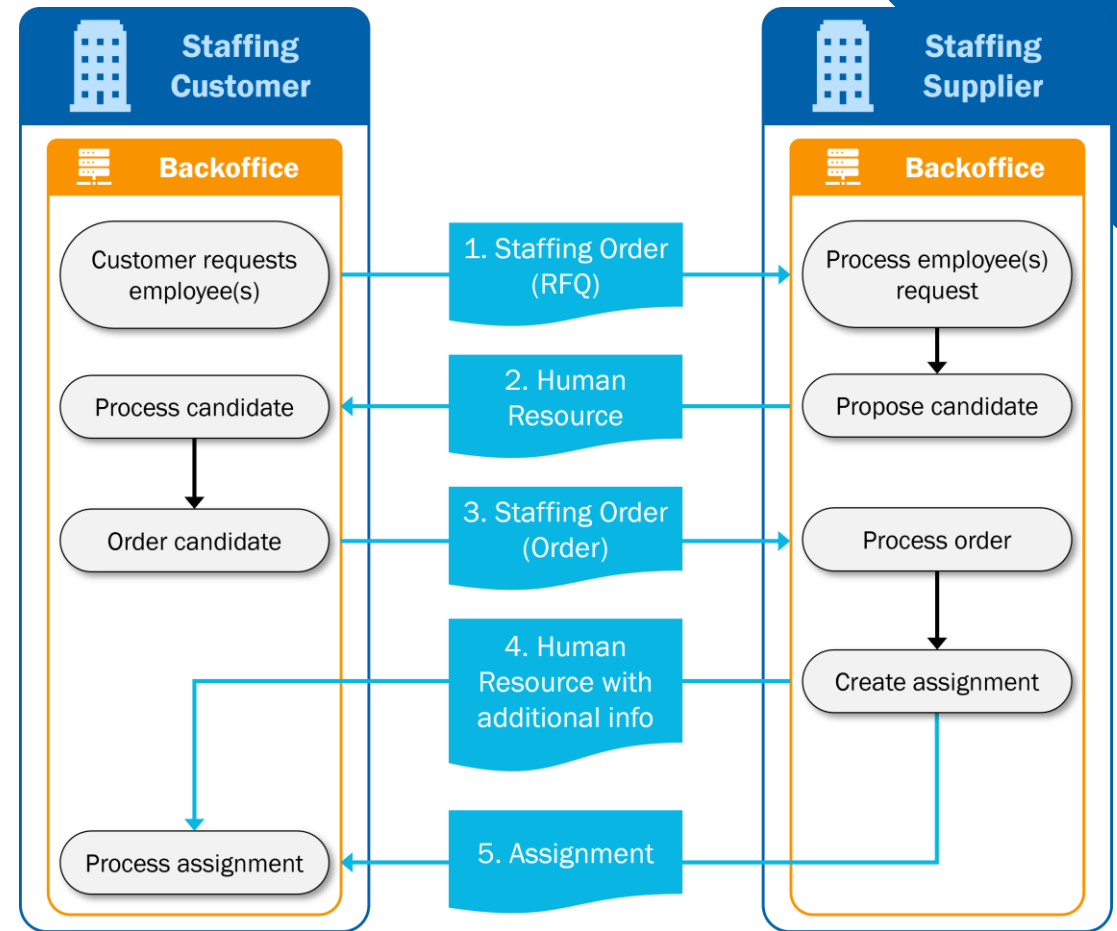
Staffing Customer

Backoffice

Customer requests employee(s)

Process candidate

Order candidate

Process assignment

1. Staffing Order (RFQ)

2. Human Resource

3. Staffing Order (Order)

4. Human Resource with additional info

5. Assignment

Staffing Supplier

Backoffice

Process employee(s) request

Propose candidate

Process order

Create assignment